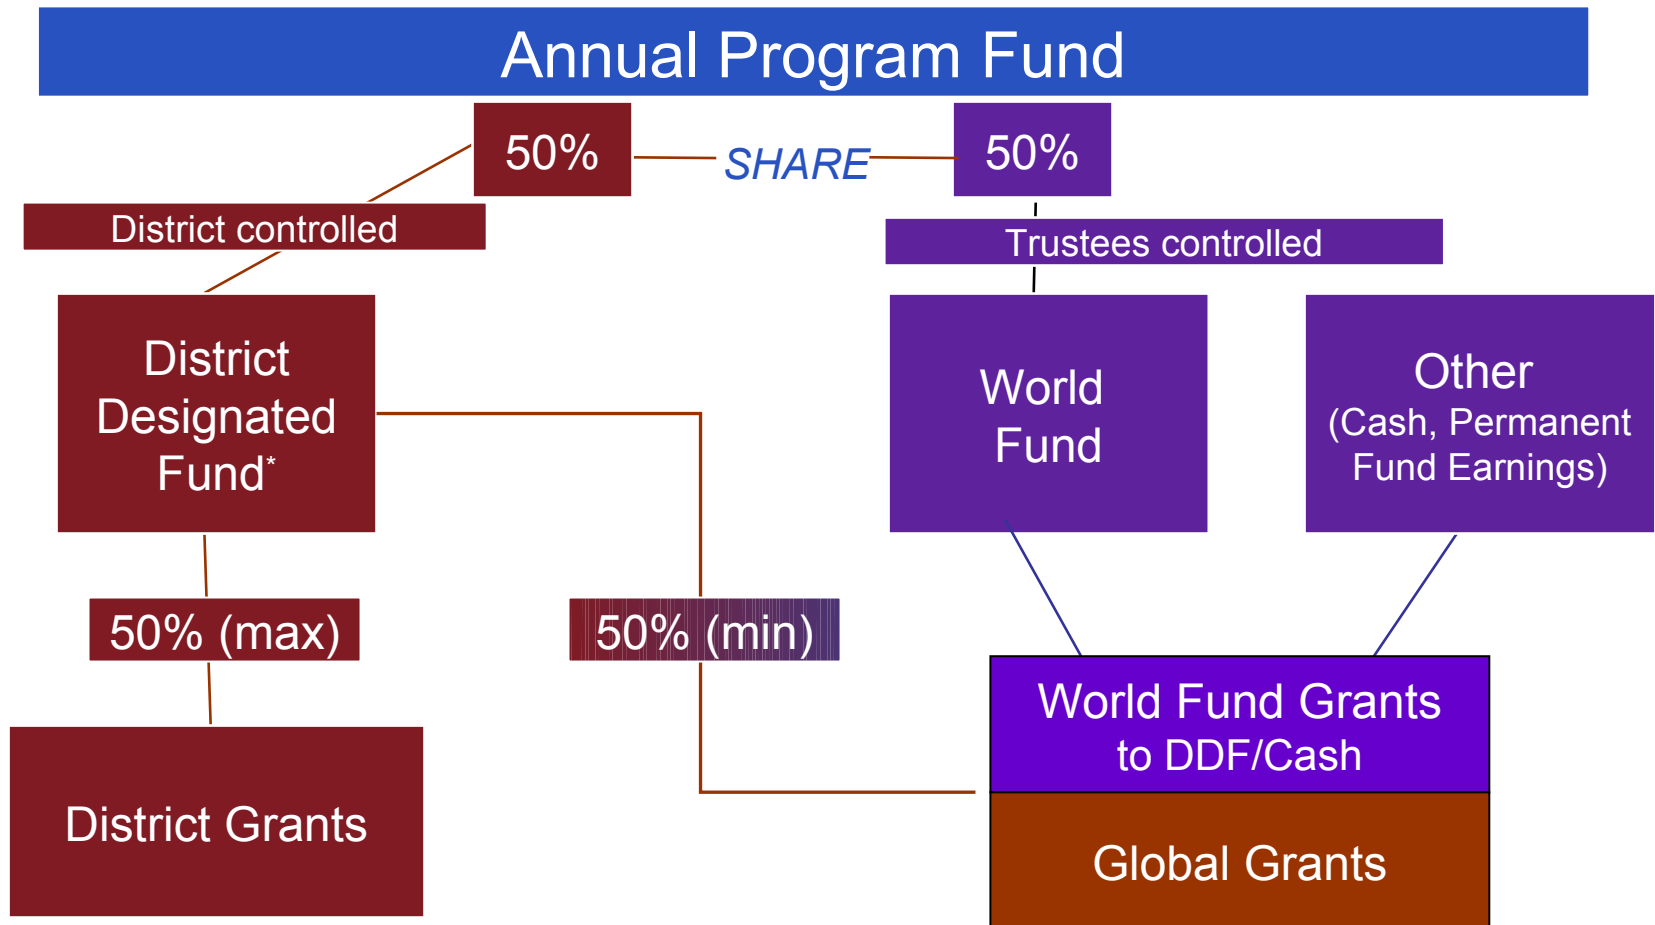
Annual Program Fund

50%

SHARE

50%

District controlled

Trustees controlled

District Designated Fund*

World Fund

Other (Cash, Permanent Fund Earnings)

50% (max)

50% (min)

District Grants

World Fund Grants to DDF/Cash

Global Grants